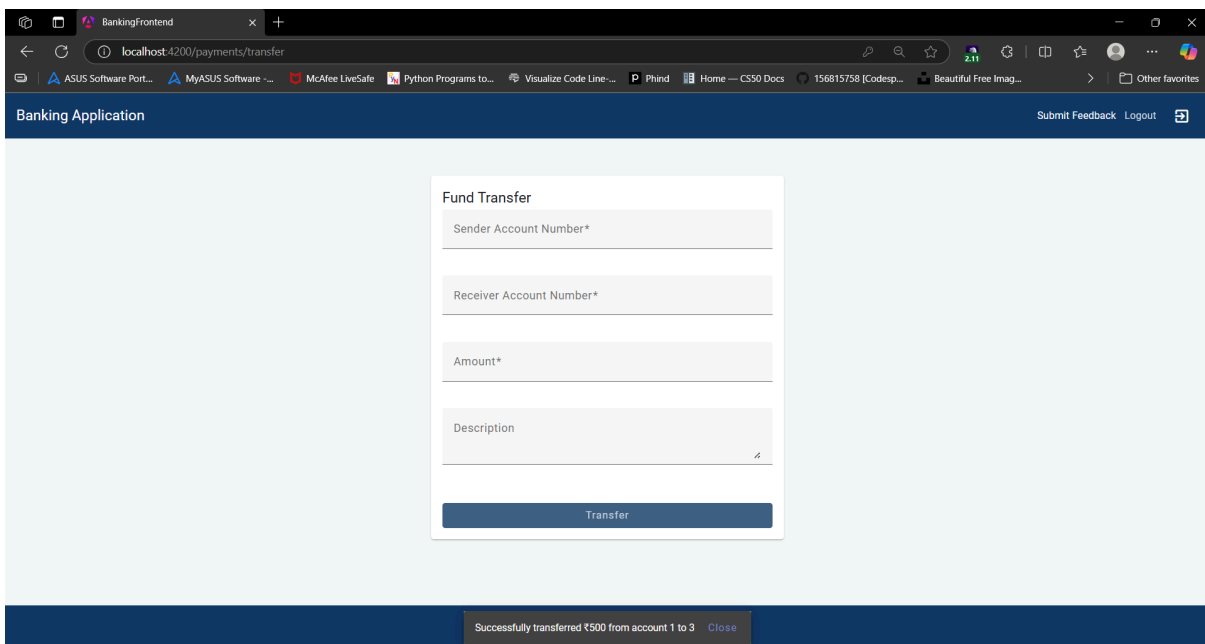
BankingFrontend

localhost:4200/payments/transfer

2.11

ASUS Software Port... MyASUS Software -... McAfee LiveSafe Python Programs to... Visualize Code Line-... Phind Home — CS50 Docs 156815758 [Codesp... Beautiful Free Imag... Other favorites

Banking Application

Submit Feedback Logout

Fund Transfer

Sender Account Number*

Receiver Account Number*

Amount*

Description

Transfer

Successfully transferred ₹500 from account 1 to 3 Close